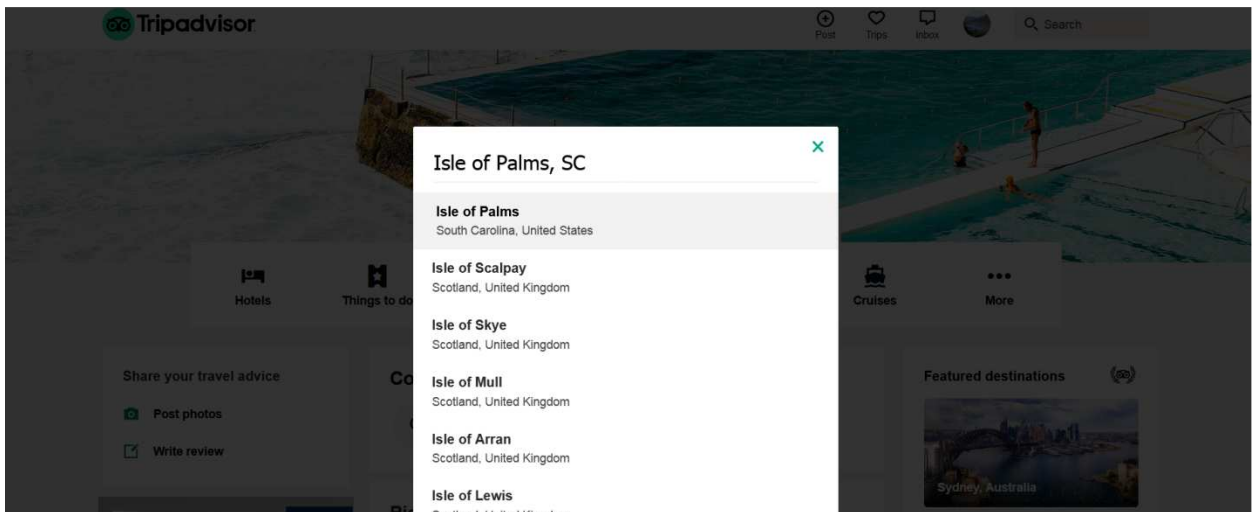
Tripadvisor

Post Trips Inbox Search

Isle of Palms, SC

Isle of Palms
South Carolina, United States

Isle of Scalpay
Scotland, United Kingdom

Isle of Skye
Scotland, United Kingdom

Isle of Mull
Scotland, United Kingdom

Isle of Arran
Scotland, United Kingdom

Isle of Lewis
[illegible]

Hotels Things to do Cruises More

Share your travel advice

Post photos

Write review

Co

Featured destinations

Sydney, Australia